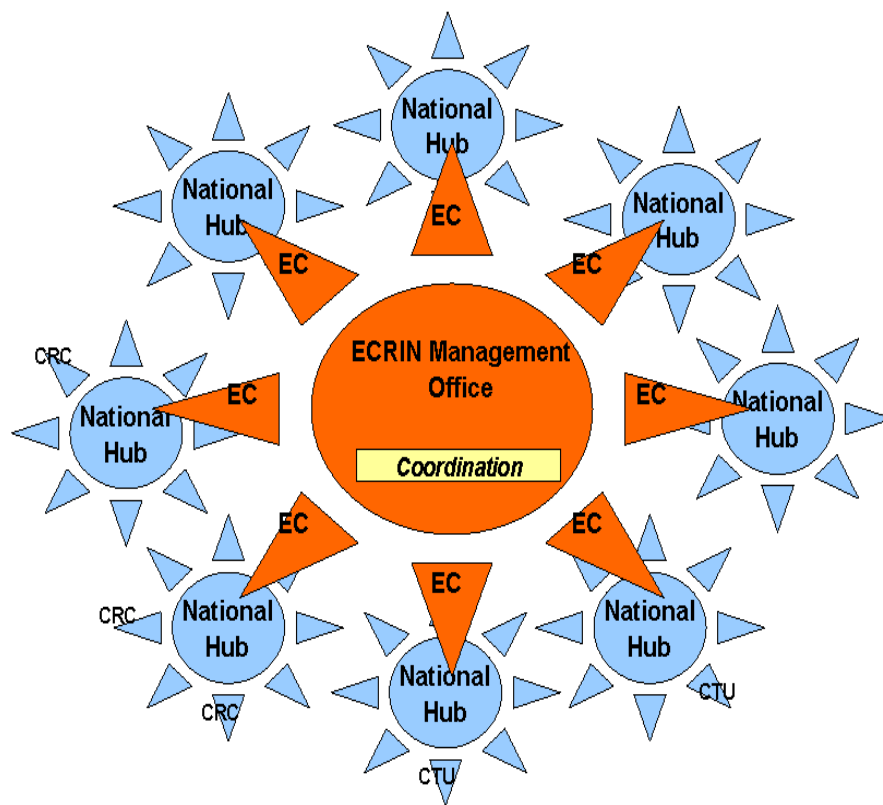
National Hub

National Hub

EC

EC

National Hub

EC

CRC

ECRIN Management Office

National Hub

EC

EC

National Hub

Coordination

EC

EC

EC

CRC

National Hub

National Hub

National Hub

CRC

CTU

CTU